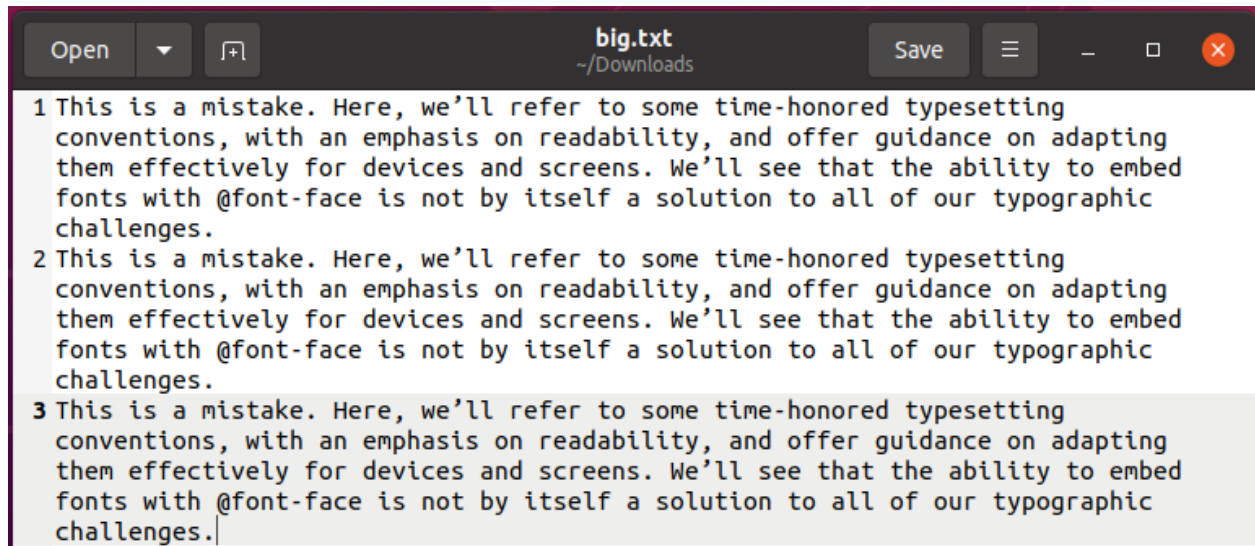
Open

big.txt
~/Downloads

Save

1 This is a mistake. Here, we’ll refer to some time-honored typesetting conventions, with an emphasis on readability, and offer guidance on adapting them effectively for devices and screens. We’ll see that the ability to embed fonts with @font-face is not by itself a solution to all of our typographic challenges.
2 This is a mistake. Here, we’ll refer to some time-honored typesetting conventions, with an emphasis on readability, and offer guidance on adapting them effectively for devices and screens. We’ll see that the ability to embed fonts with @font-face is not by itself a solution to all of our typographic challenges.
3 This is a mistake. Here, we’ll refer to some time-honored typesetting conventions, with an emphasis on readability, and offer guidance on adapting them effectively for devices and screens. We’ll see that the ability to embed fonts with @font-face is not by itself a solution to all of our typographic challenges.